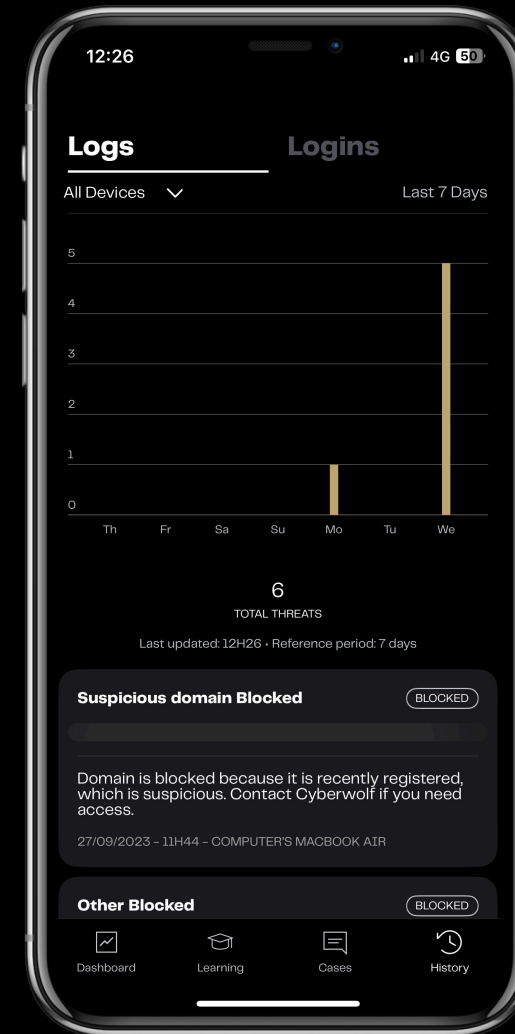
12:26

4G 50

Logs

Logins

All Devices

Last 7 Days

5
4
3
2
1
0

Th Fr Sa Su Mo Tu We

6
TOTAL THREATS

Last updated: 12H26 • Reference period: 7 days

Suspicious domain Blocked

BLOCKED

Domain is blocked because it is recently registered, which is suspicious. Contact Cyberwolf if you need access.

27/09/2023 - 11H44 - COMPUTER'S MACBOOK AIR

Other Blocked

BLOCKED

Dashboard
Learning
Cases
History